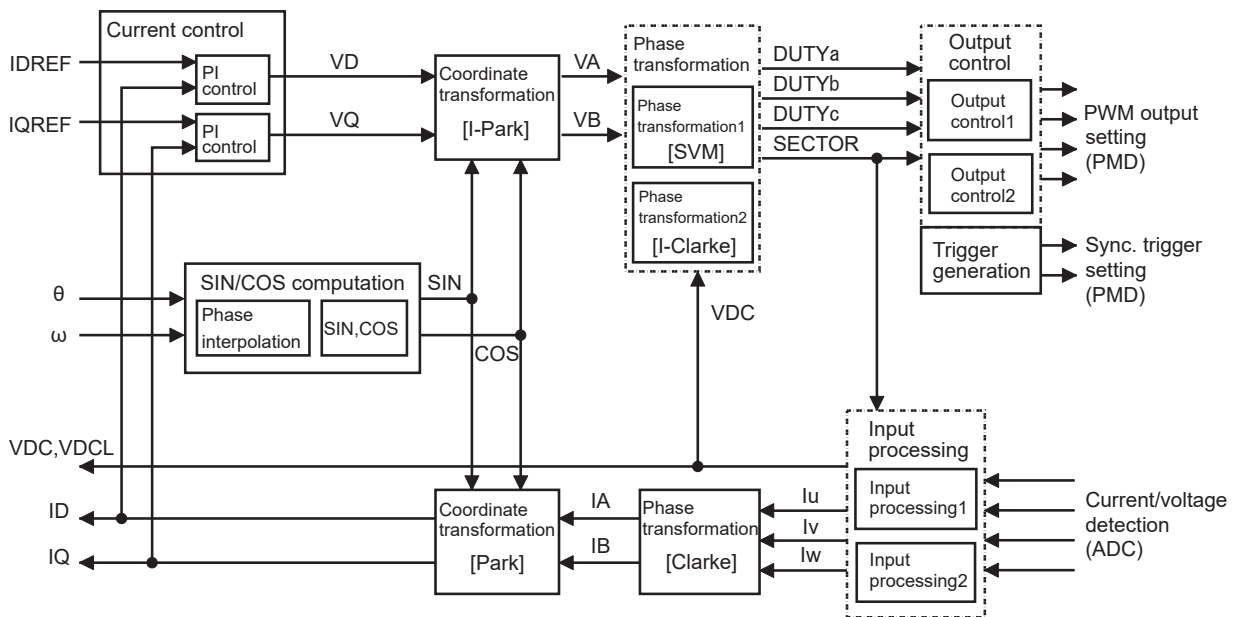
Current control

IDREF

IQREF

PI control

PI control

VD

VQ

Coordinate transformation [I-Park]

VA

VB

Phase transformation

Phase transformation1 [SVM]

Phase transformation2 [I-Clarke]

DUTYa

DUTYb

DUTYc

SECTOR

Output control

Output control1

Output control2

PWM output setting (PMD)

Trigger generation

Sync. trigger setting (PMD)

θ

ω

SIN/COS computation

Phase interpolation

SIN,COS

SIN

COS

VDC

VDC,VDCL

Input processing

Input processing1

Input processing2

Current/voltage detection (ADC)

ID

IQ

Coordinate transformation [Park]

IA

IB

Phase transformation [Clarke]

Iu

Iv

Iw